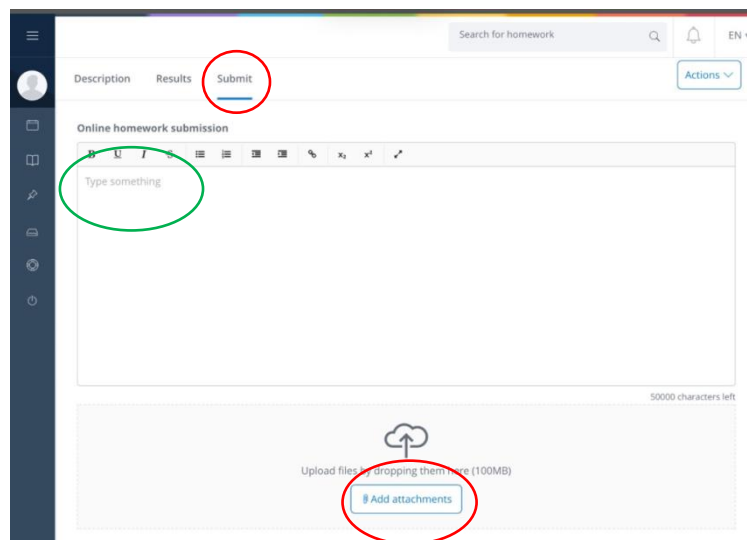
Search for homework

EN

Description Results Submit

Actions

Online homework submission

B U I S

$x_2$ $x^2$

Type something

50000 characters left

Upload files by dropping them here (100MB)

Add attachments